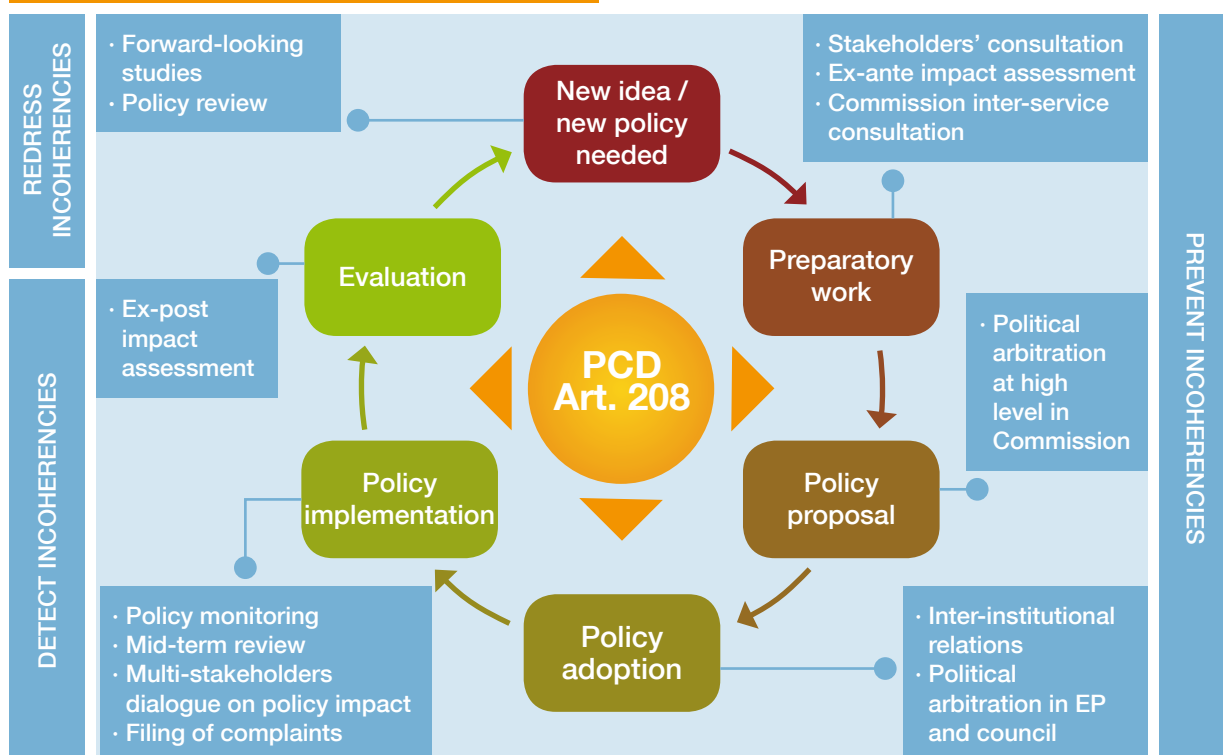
REDRESS INCOHERENCIES

DETECT INCOHERENCIES

PREVENT INCOHERENCIES

· Forward-looking studies
· Policy review

· Stakeholders' consultation
· Ex-ante impact assessment
· Commission inter-service consultation

New idea / new policy needed

Preparatory work

· Political arbitration at high level in Commission

Policy proposal

· Inter-institutional relations
· Political arbitration in EP and council

Policy adoption

Policy implementation

· Policy monitoring
· Mid-term review
· Multi-stakeholders dialogue on policy impact
· Filing of complaints

Evaluation

· Ex-post impact assessment

PCD Art. 208